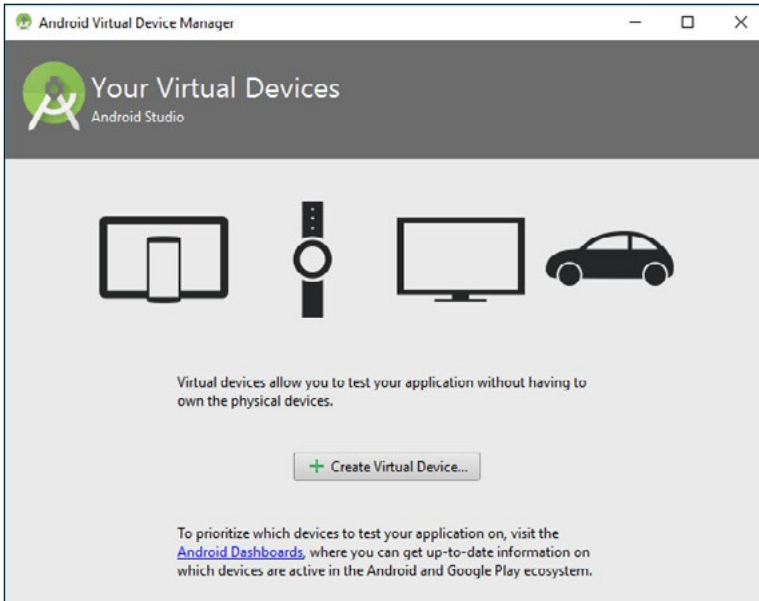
Android Virtual Device Manager

Your Virtual Devices
Android Studio

Virtual devices allow you to test your application without having to own the physical devices.

+ Create Virtual Device...

To prioritize which devices to test your application on, visit the Android Dashboards, where you can get up-to-date information on which devices are active in the Android and Google Play ecosystem.